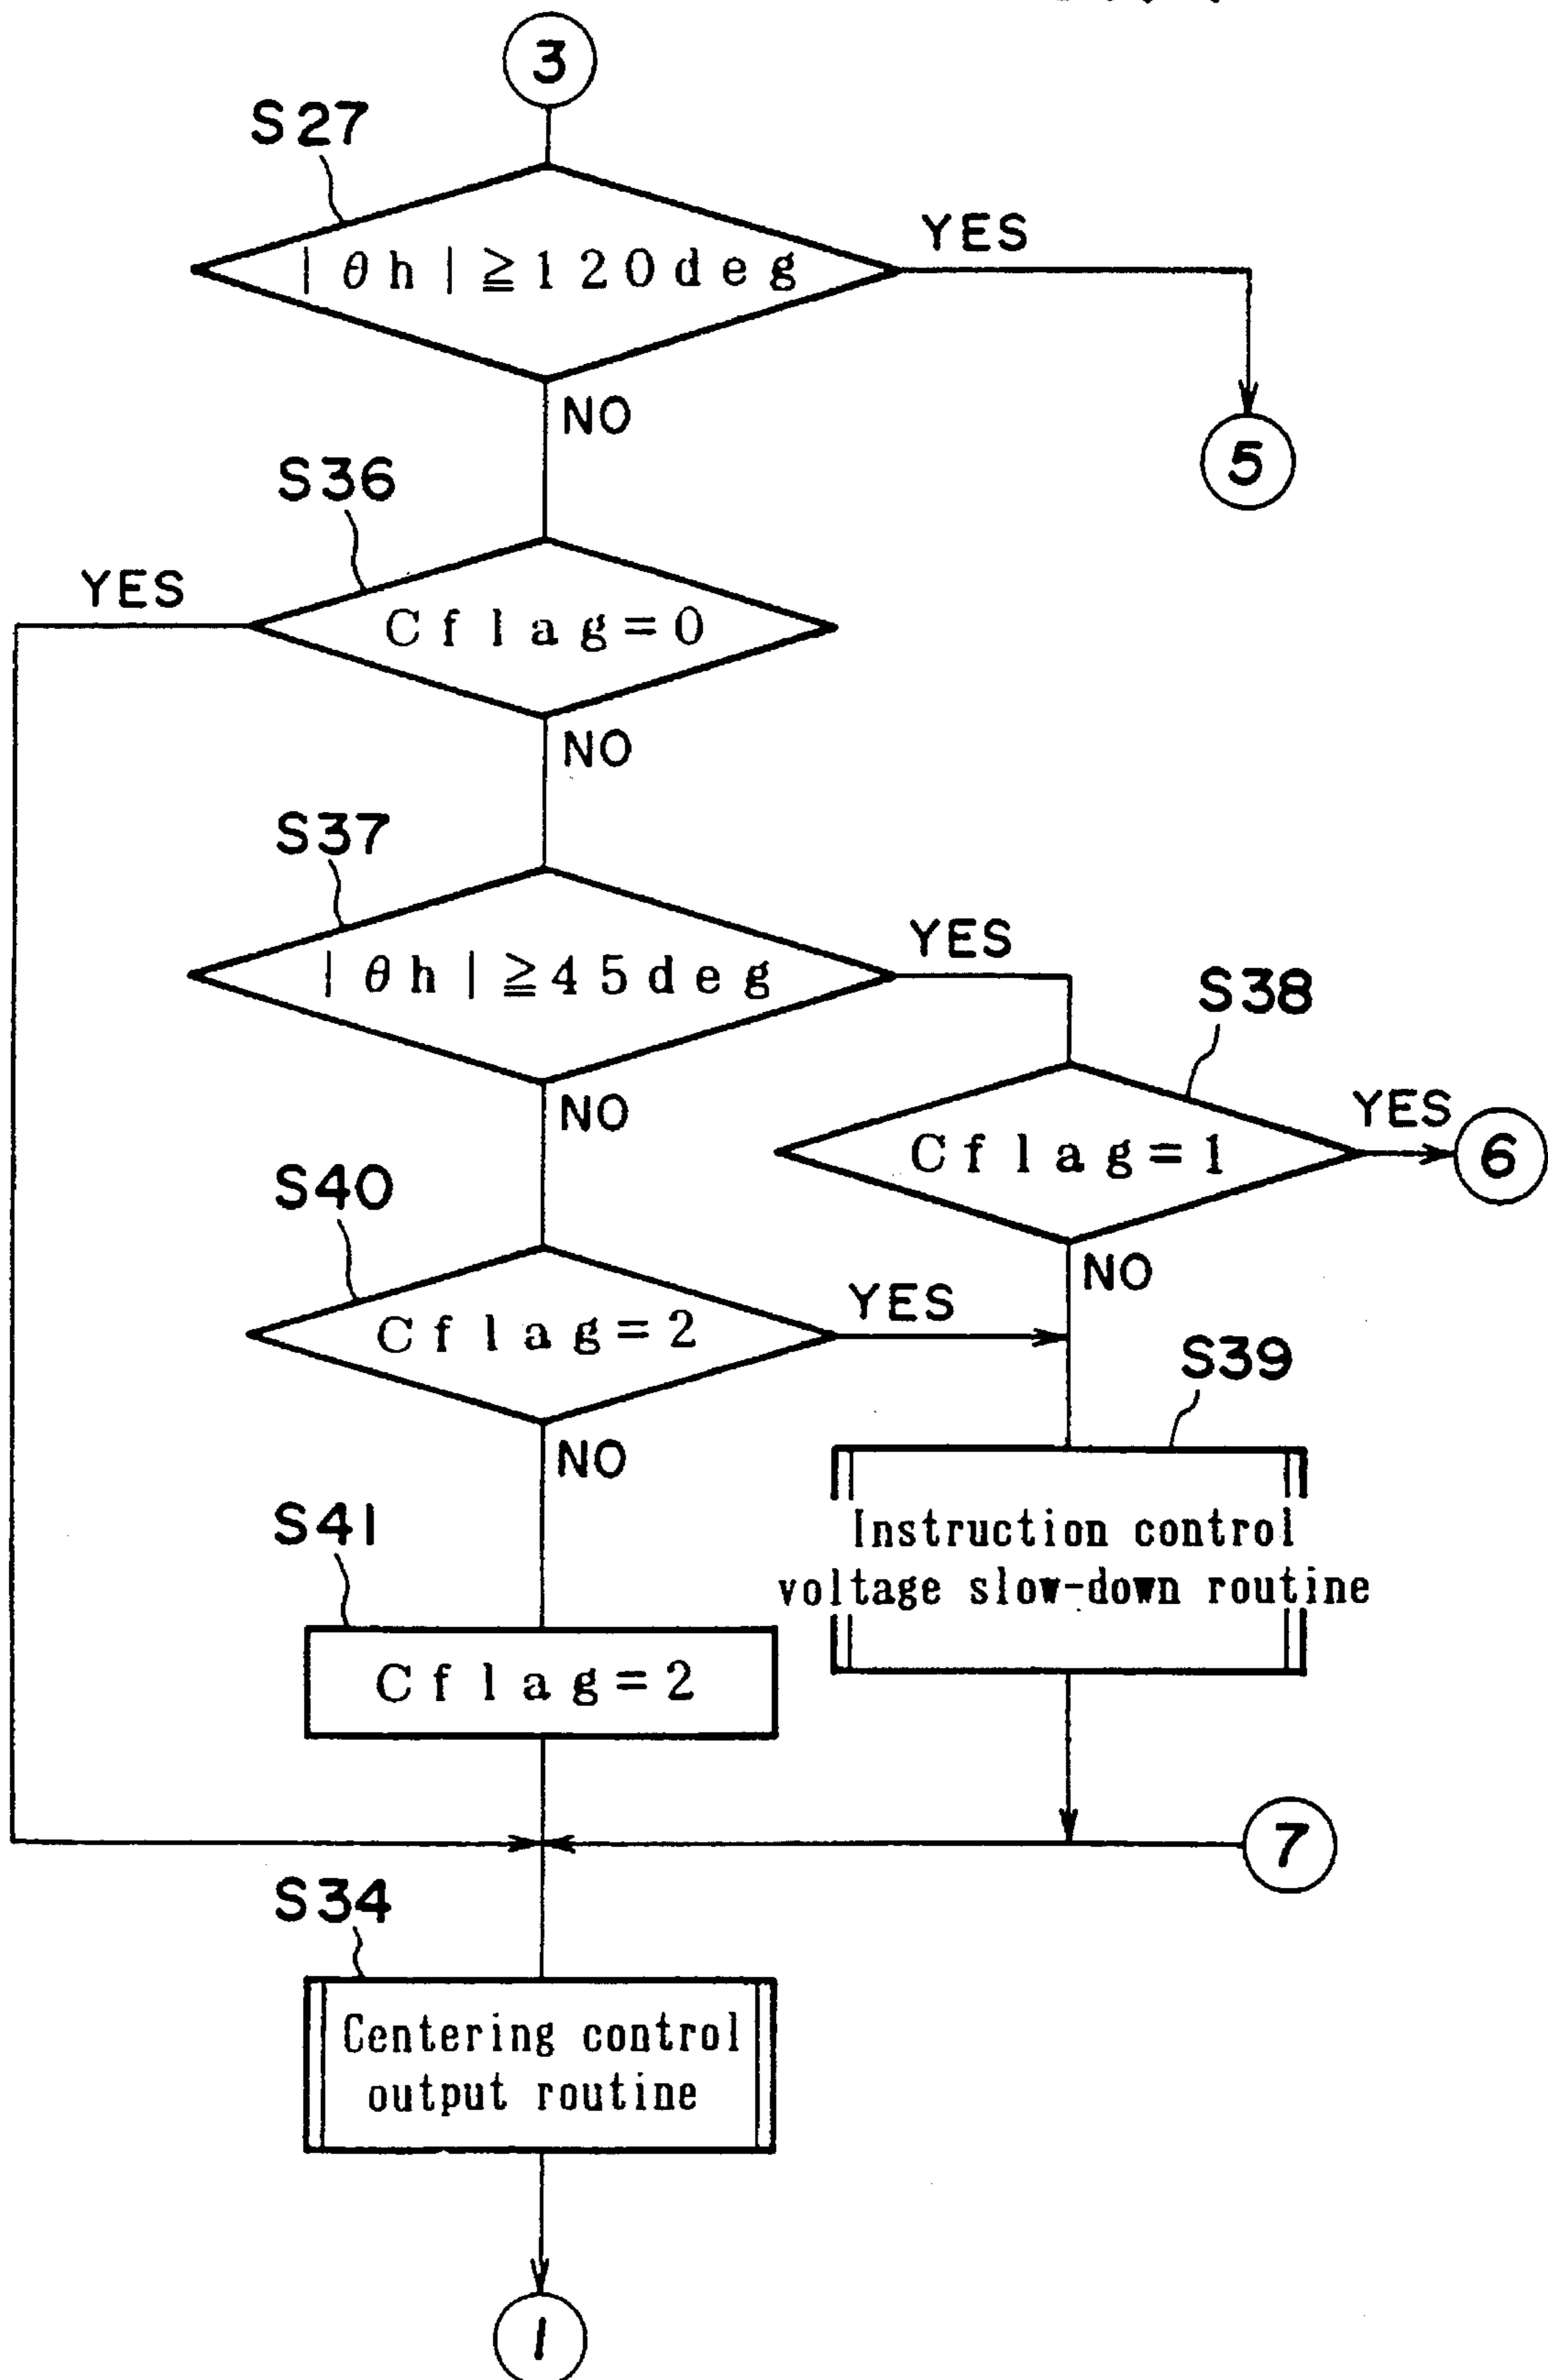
3

S27

$|\theta h| \geqq 120deg$

YES

5

NO

S36

YES

Cflag=0

NO

S37

$|\theta h| \geqq 45deg$

YES

S38

NO

Cflag=1

YES

6

S40

NO

Cflag=2

YES

NO

S39

Instruction control voltage slow-down routine

S41

Cflag=2

7

S34

Centering control output routine

1